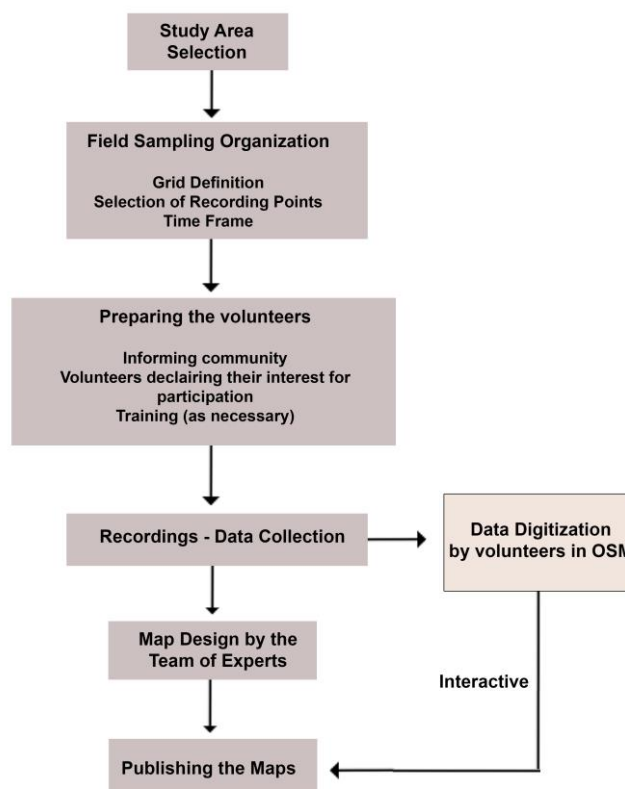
Study Area Selection

Field Sampling Organization

Grid Definition
Selection of Recording Points
Time Frame

Preparing the volunteers

Informing community
Volunteers declairing their interest for participation
Training (as necessary)

Recordings - Data Collection

Data Digitization by volunteers in OS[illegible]

Map Design by the Team of Experts

Interactive

Publishing the Maps